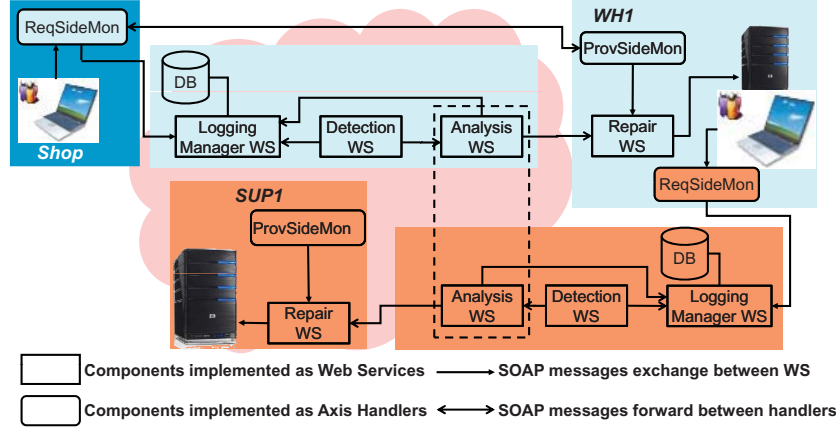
ReqSideMon

Shop

DB

Logging Manager WS

Detection WS

Analysis WS

WH1

ProvSideMon

Repair WS

ReqSideMon

SUP1

ProvSideMon

Repair WS

Analysis WS

Detection WS

DB

Logging Manager WS

Components implemented as Web Services

SOAP messages exchange between WS

Components implemented as Axis Handlers

SOAP messages forward between handlers